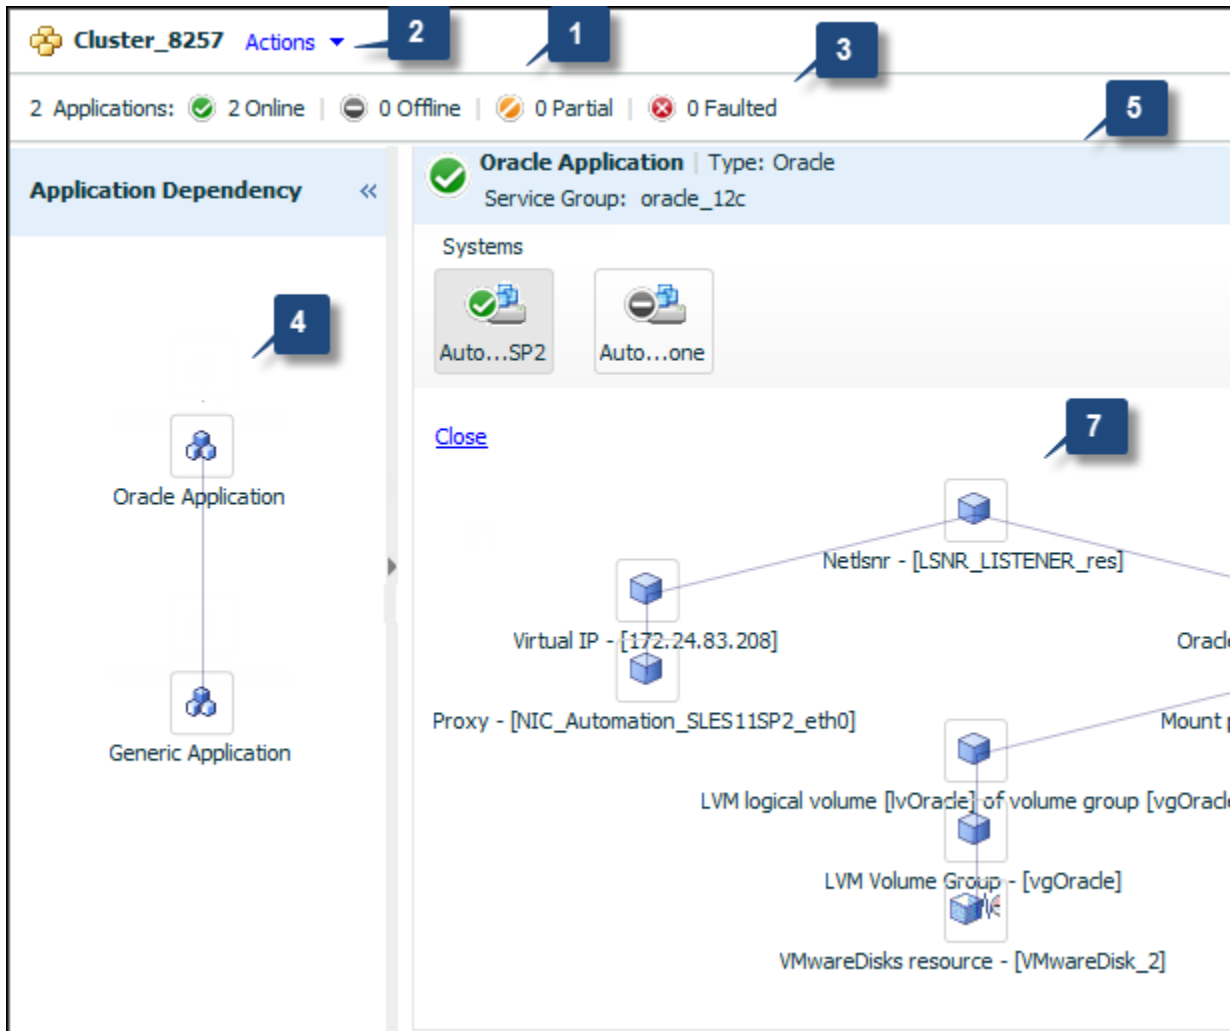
Cluster_8257 Actions

2

1

3

2 Applications: 2 Online | 0 Offline | 0 Partial | 0 Faulted

5

Application Dependency «

Oracle Application | Type: Oracle
Service Group: oracle_12c

Systems

Auto...SP2

Auto...one

4

Oracle Application

Generic Application

Close

7

Netlsnr - [LSNR_LISTENER_res]

Virtual IP - [172.24.83.208]

Oracl

Proxy - [NIC_Automation_SLES11SP2_eth0]

Mount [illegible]

LVM logical volume [lvOracle] of volume group [vgOracl

LVM Volume Group - [vgOracle]

VMwareDisks resource - [VMwareDisk_2]